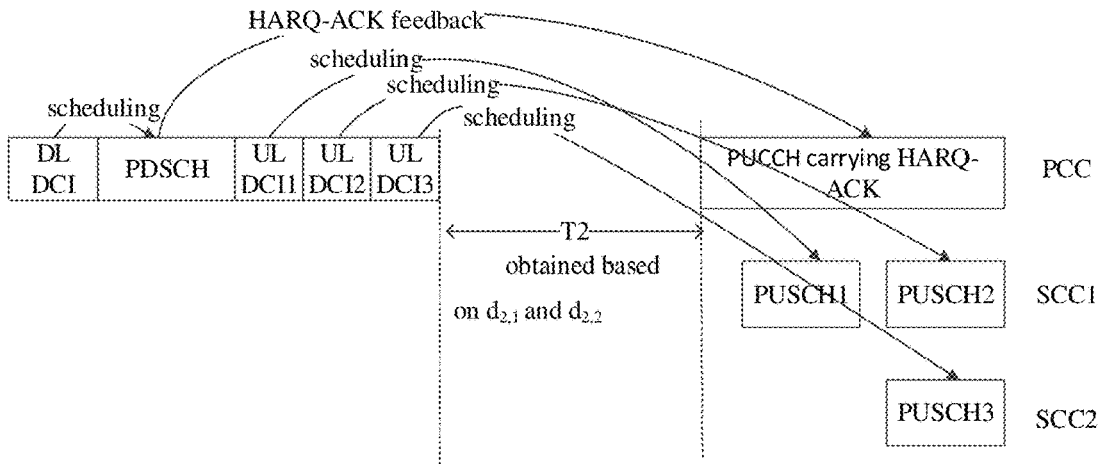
HARQ-ACK feedback

scheduling

scheduling

scheduling

scheduling

DL DCI

PDSCH

UL DCI1

UL DCI2

UL DCI3

PUCCH carrying HARQ-ACK

PCC

T2 obtained based on $d_{2,1}$ and $d_{2,2}$

PUSCH1

PUSCH2

SCC1

PUSCH3

SCC2